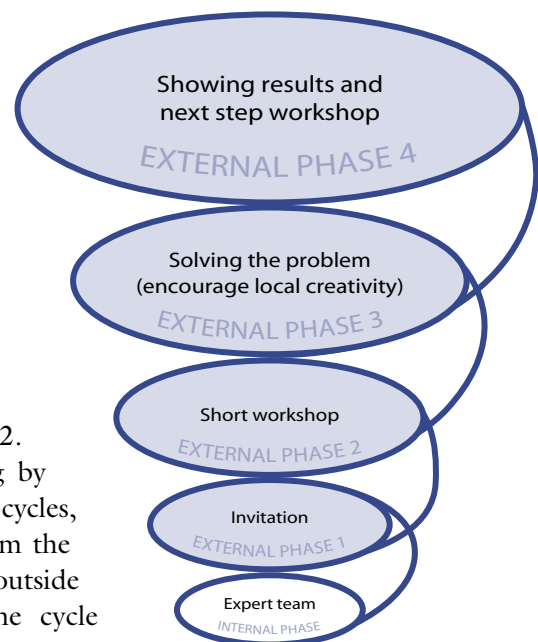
Showing results and next step workshop
EXTERNAL PHASE 4

Solving the problem (encourage local creativity)
EXTERNAL PHASE 3

Short workshop
EXTERNAL PHASE 2

Invitation
EXTERNAL PHASE 1

Expert team
INTERNAL PHASE

2.
g by
cycles,
m the
outside
he cycle